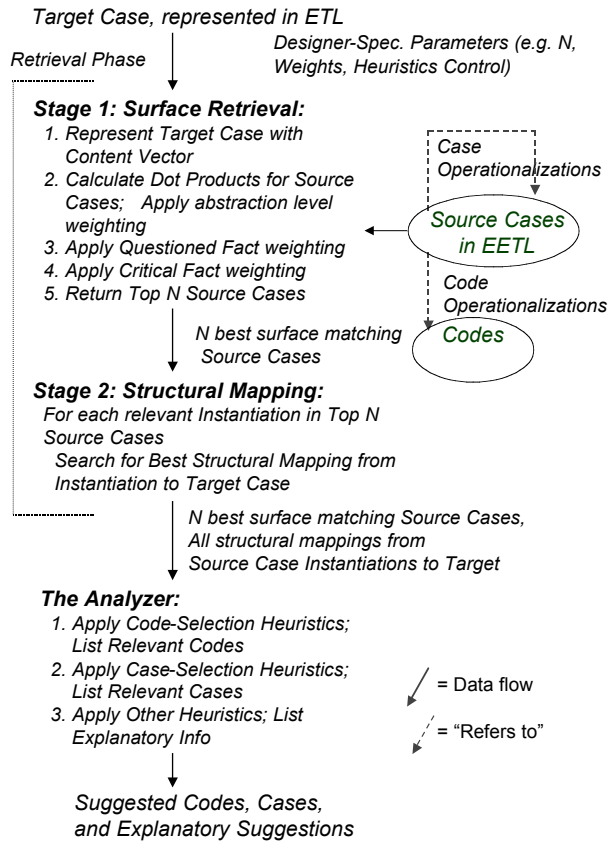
Target Case, represented in ETL

Retrieval Phase

Designer-Spec. Parameters (e.g. N, Weights, Heuristics Control)

Stage 1: Surface Retrieval:

1. Represent Target Case with Content Vector
2. Calculate Dot Products for Source Cases; Apply abstraction level weighting
3. Apply Questioned Fact weighting
4. Apply Critical Fact weighting
5. Return Top N Source Cases

Case Operationalizations

Source Cases in EETL

Code Operationalizations

Codes

N best surface matching Source Cases

Stage 2: Structural Mapping:

For each relevant Instantiation in Top N Source Cases
Search for Best Structural Mapping from Instantiation to Target Case

N best surface matching Source Cases, All structural mappings from Source Case Instantiations to Target

The Analyzer:

1. Apply Code-Selection Heuristics; List Relevant Codes
2. Apply Case-Selection Heuristics; List Relevant Cases
3. Apply Other Heuristics; List Explanatory Info

= Data flow

= "Refers to"

Suggested Codes, Cases, and Explanatory Suggestions